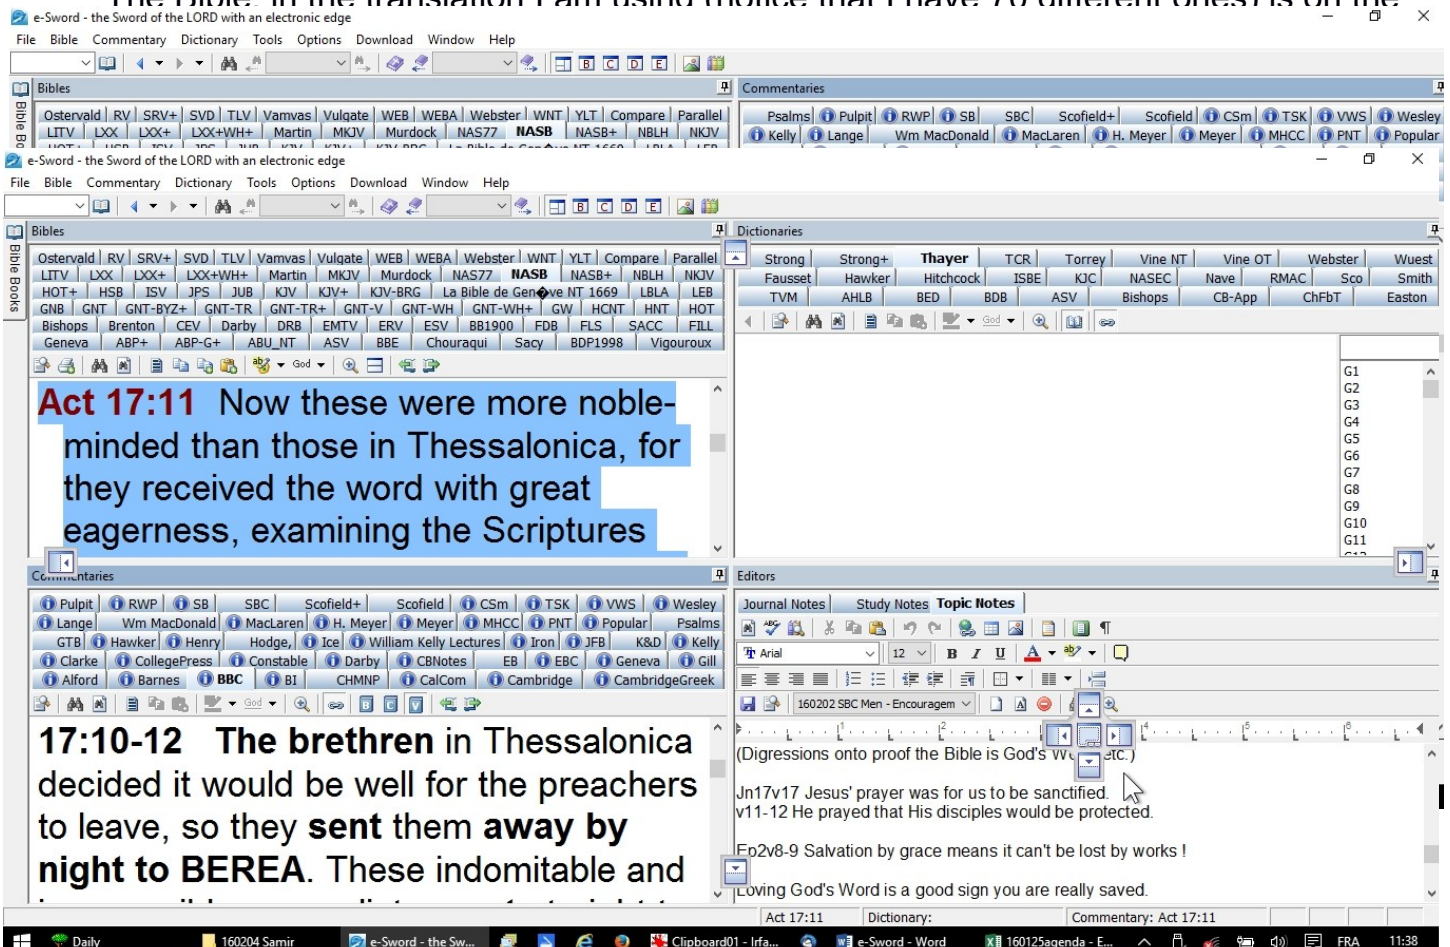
e-Sword - the Sword of the LORD with an electronic edge

File Bible Commentary Dictionary Tools Options Download Window Help

Bibles

Ostervald | RV | SRV+ | SVD | TLV | Vamvas | Vulgate | WEB | WEBA | Webster | WNT | YLT | Compare | Parallel
LITV | LXX | LXX+ | LXX+WH+ | Martin | MKJV | Murdock | NAS77 | NASB | NASB+ | NBLH | NKJV

Commentaries

Psalms | Pulpit | RWP | SB | SBC | Scofield+ | Scofield | CSm | TSK | VWS | Wesley
Kelly | Lange | Wm MacDonald | MacLaren | H. Meyer | Meyer | MHCC | PNT | Popular

e-Sword - the Sword of the LORD with an electronic edge

File Bible Commentary Dictionary Tools Options Download Window Help

Bibles

Bible Books

Ostervald | RV | SRV+ | SVD | TLV | Vamvas | Vulgate | WEB | WEBA | Webster | WNT | YLT | Compare | Parallel
LITV | LXX | LXX+ | LXX+WH+ | Martin | MKJV | Murdock | NAS77 | NASB | NASB+ | NBLH | NKJV
HOT+ | HSB | ISV | JPS | JUB | KJV | KJV+ | KJV-BRG | La Bible de Gen�ve NT 1669 | LBLA | LEB
GNB | GNT | GNT-BYZ+ | GNT-TR | GNT-TR+ | GNT-V | GNT-WH | GNT-WH+ | GW | HCNT | HNT | HOT
Bishops | Brenton | CEV | Darby | DRB | EMTV | ERV | ESV | BB1900 | FDB | FLS | SACC | FILL
Geneva | ABP+ | ABP-G+ | ABU_NT | ASV | BBE | Chouraqui | Sacy | BDP1998 | Vigouroux

God

Act 17:11 Now these were more noble-minded than those in Thessalonica, for they received the word with great eagerness, examining the Scriptures

Dictionaries

Strong | Strong+ | Thayer | TCR | Torrey | Vine NT | Vine OT | Webster | Wuest
Fausset | Hawker | Hitchcock | ISBE | KJC | NASEC | Nave | RMAC | Sco | Smith
TVM | AHLB | BED | BDB | ASV | Bishops | CB-App | ChFbT | Easton

God

G1
G2
G3
G4
G5
G6
G7
G8
G9
G10
G11

Commentaries

Pulpit | RWP | SB | SBC | Scofield+ | Scofield | CSm | TSK | VWS | Wesley
Lange | Wm MacDonald | MacLaren | H. Meyer | Meyer | MHCC | PNT | Popular | Psalms
GTB | Hawker | Henry | Hodge, | Ice | William Kelly Lectures | Iron | JFB | K&D | Kelly
Clarke | CollegePress | Constable | Darby | CBNotes | EB | EBC | Geneva | Gill
Alford | Barnes | BBC | BI | CHMNP | CalCom | Cambridge | CambridgeGreek

God

17:10-12 The brethren in Thessalonica decided it would be well for the preachers to leave, so they sent them away by night to BEREA. These indomitable and

Editors

Journal Notes | Study Notes | Topic Notes

Arial | 12 | B | I | U

160202 SBC Men - Encouragem

(Digressions onto proof the Bible is God's W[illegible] etc.)

Jn17v17 Jesus' prayer was for us to be sanctified.
v11-12 He prayed that His disciples would be protected.

Ep2v8-9 Salvation by grace means it can't be lost by works !

Loving God's Word is a good sign you are really saved.

Act 17:11 | Dictionary: | Commentary: Act 17:11

Daily | 160204 Samir | e-Sword - the Sw... | Clipboard01 - Irfa... | e-Sword - Word | 160125agenda - E... | FRA | 11:38